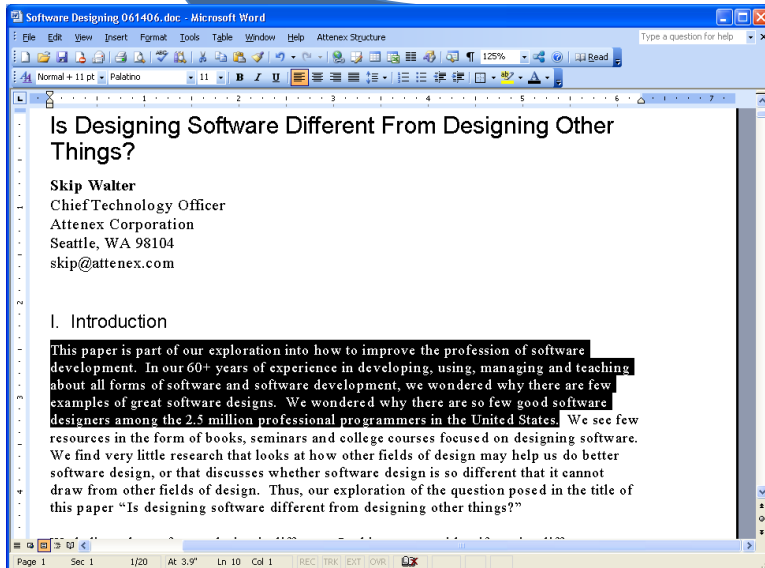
Software Designing 061406.doc - Microsoft Word

File Edit View Insert Format Tools Table Window Help Attenex Structure

Type a question for help

125% Read

Normal + 11 pt Palatino 11 B I U

Is Designing Software Different From Designing Other Things?

**Skip Walter**
Chief Technology Officer
Attenex Corporation
Seattle, WA 98104
skip@attenex.com

I. Introduction

This paper is part of our exploration into how to improve the profession of software development. In our 60+ years of experience in developing, using, managing and teaching about all forms of software and software development, we wondered why there are few examples of great software designs. We wondered why there are so few good software designers among the 2.5 million professional programmers in the United States. We see few resources in the form of books, seminars and college courses focused on designing software. We find very little research that looks at how other fields of design may help us do better software design, or that discusses whether software design is so different that it cannot draw from other fields of design. Thus, our exploration of the question posed in the title of this paper "Is designing software different from designing other things?"

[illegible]

Page 1 Sec 1 1/20 At 3.9" Ln 10 Col 1 REC TRK EXT OVR